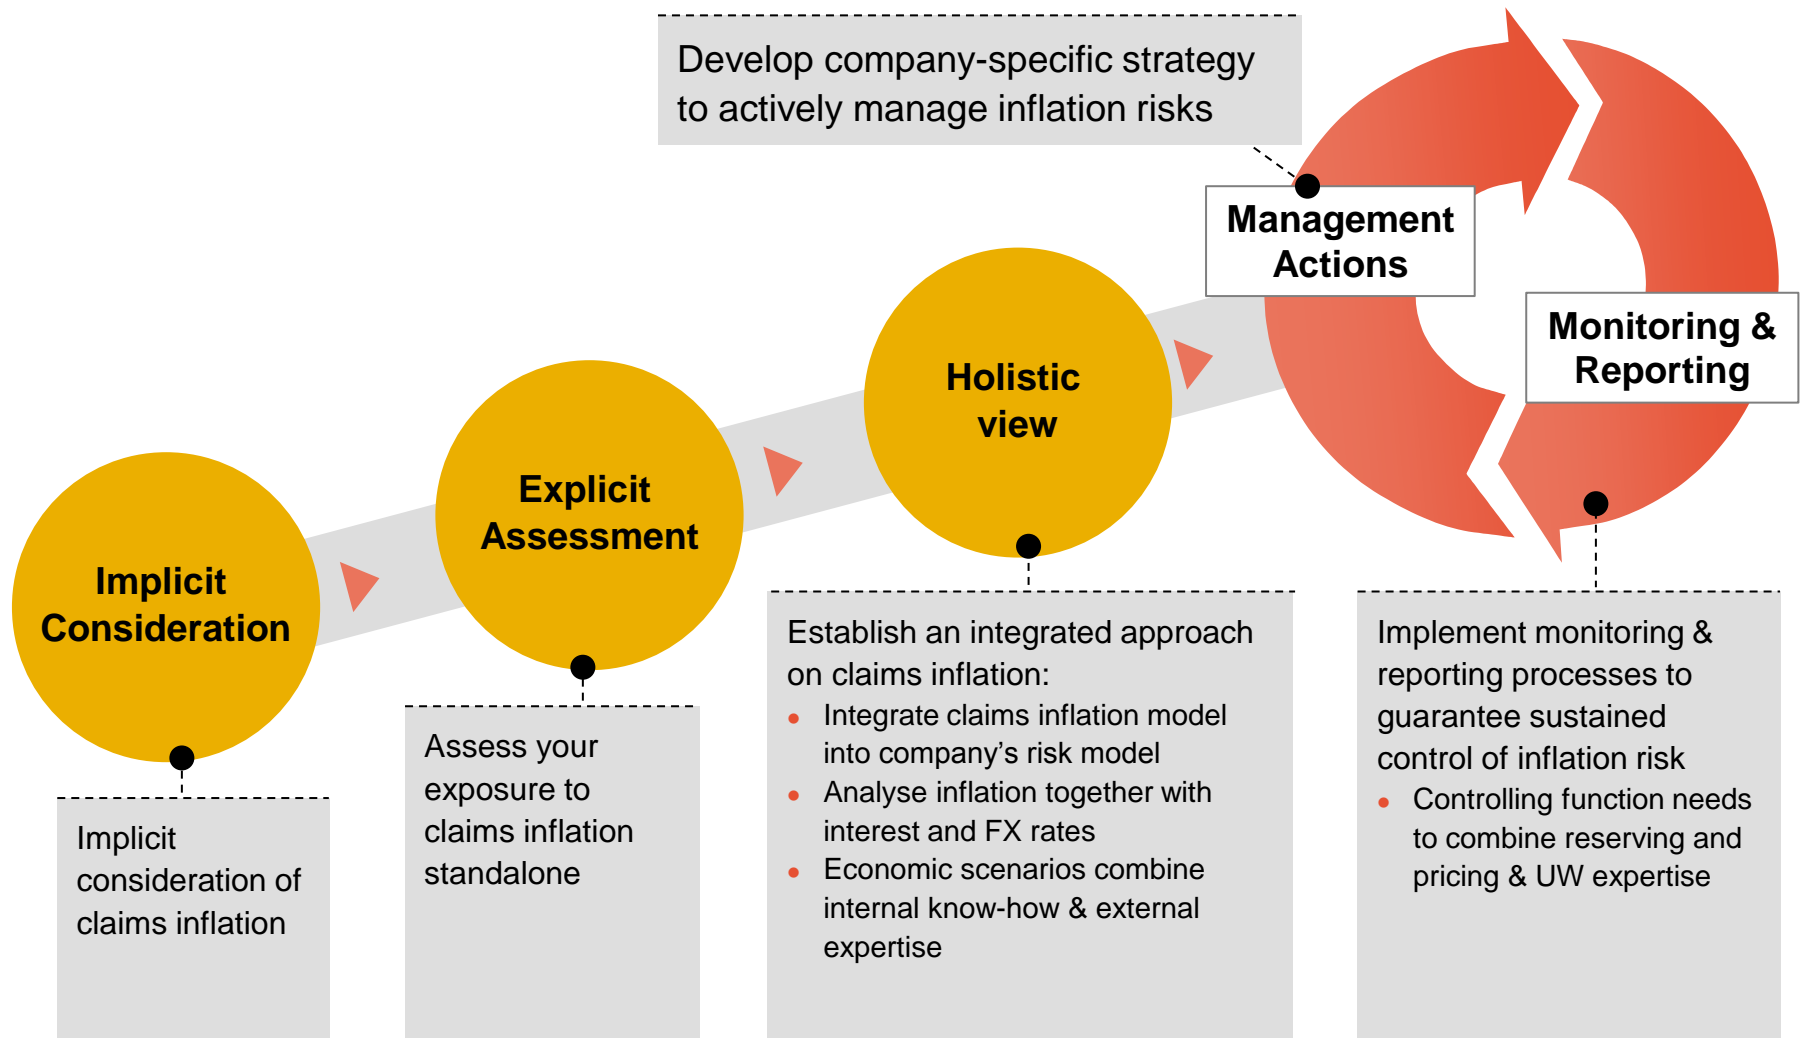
Develop company-specific strategy to actively manage inflation risks

Management Actions

Monitoring & Reporting

Implicit Consideration

Explicit Assessment

Holistic view

Implicit consideration of claims inflation

Assess your exposure to claims inflation standalone

Establish an integrated approach on claims inflation:
- Integrate claims inflation model into company's risk model
- Analyse inflation together with interest and FX rates
- Economic scenarios combine internal know-how & external expertise

Implement monitoring & reporting processes to guarantee sustained control of inflation risk
- Controlling function needs to combine reserving and pricing & UW expertise